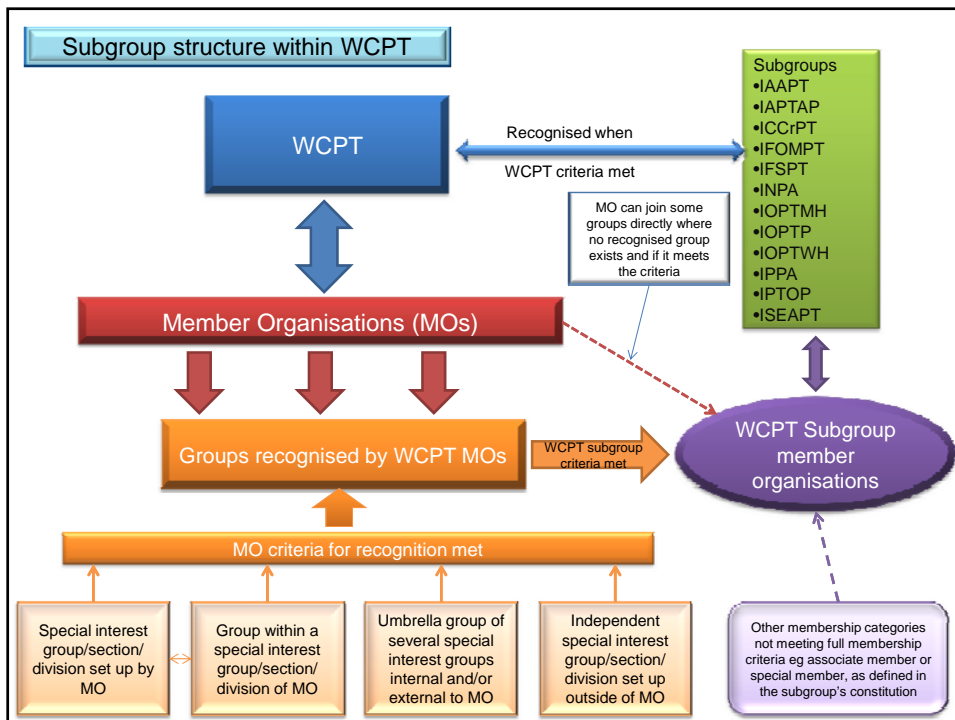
Subgroup structure within WCPT

WCPT

Recognised when

WCPT criteria met

Subgroups
•IAAPT
•IAPTAP
•ICCrPT
•IFOMPT
•IFSPT
•INPA
•IOPTMH
•IOPTP
•IOPTWH
•IPPA
•IPTOP
•ISEAPT

MO can join some groups directly where no recognised group exists and if it meets the criteria

Member Organisations (MOs)

Groups recognised by WCPT MOs

WCPT subgroup criteria met

WCPT Subgroup member organisations

MO criteria for recognition met

Special interest group/section/ division set up by MO

Group within a special interest group/section/ division of MO

Umbrella group of several special interest groups internal and/or external to MO

Independent special interest group/section/ division set up outside of MO

Other membership categories not meeting full membership criteria eg associate member or special member, as defined in the subgroup's constitution